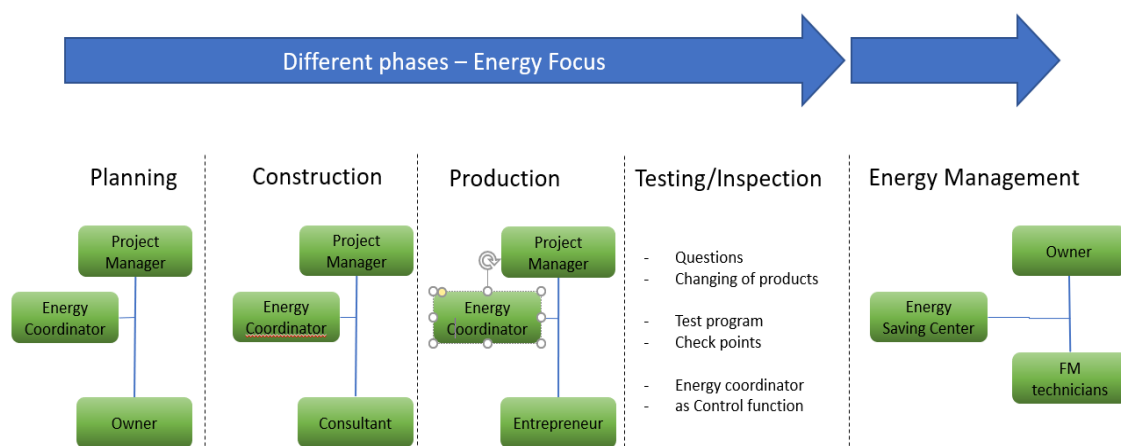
Different phases – Energy Focus

Planning

Project Manager

Energy Coordinator

Owner

Construction

Project Manager

Energy Coordinator

Consultant

Production

Project Manager

Energy Coordinator

Entrepreneur

Testing/Inspection

- Questions
- Changing of products

- Test program
- Check points

- Energy coordinator
- as Control function

Energy Management

Owner

Energy Saving Center

FM technicians